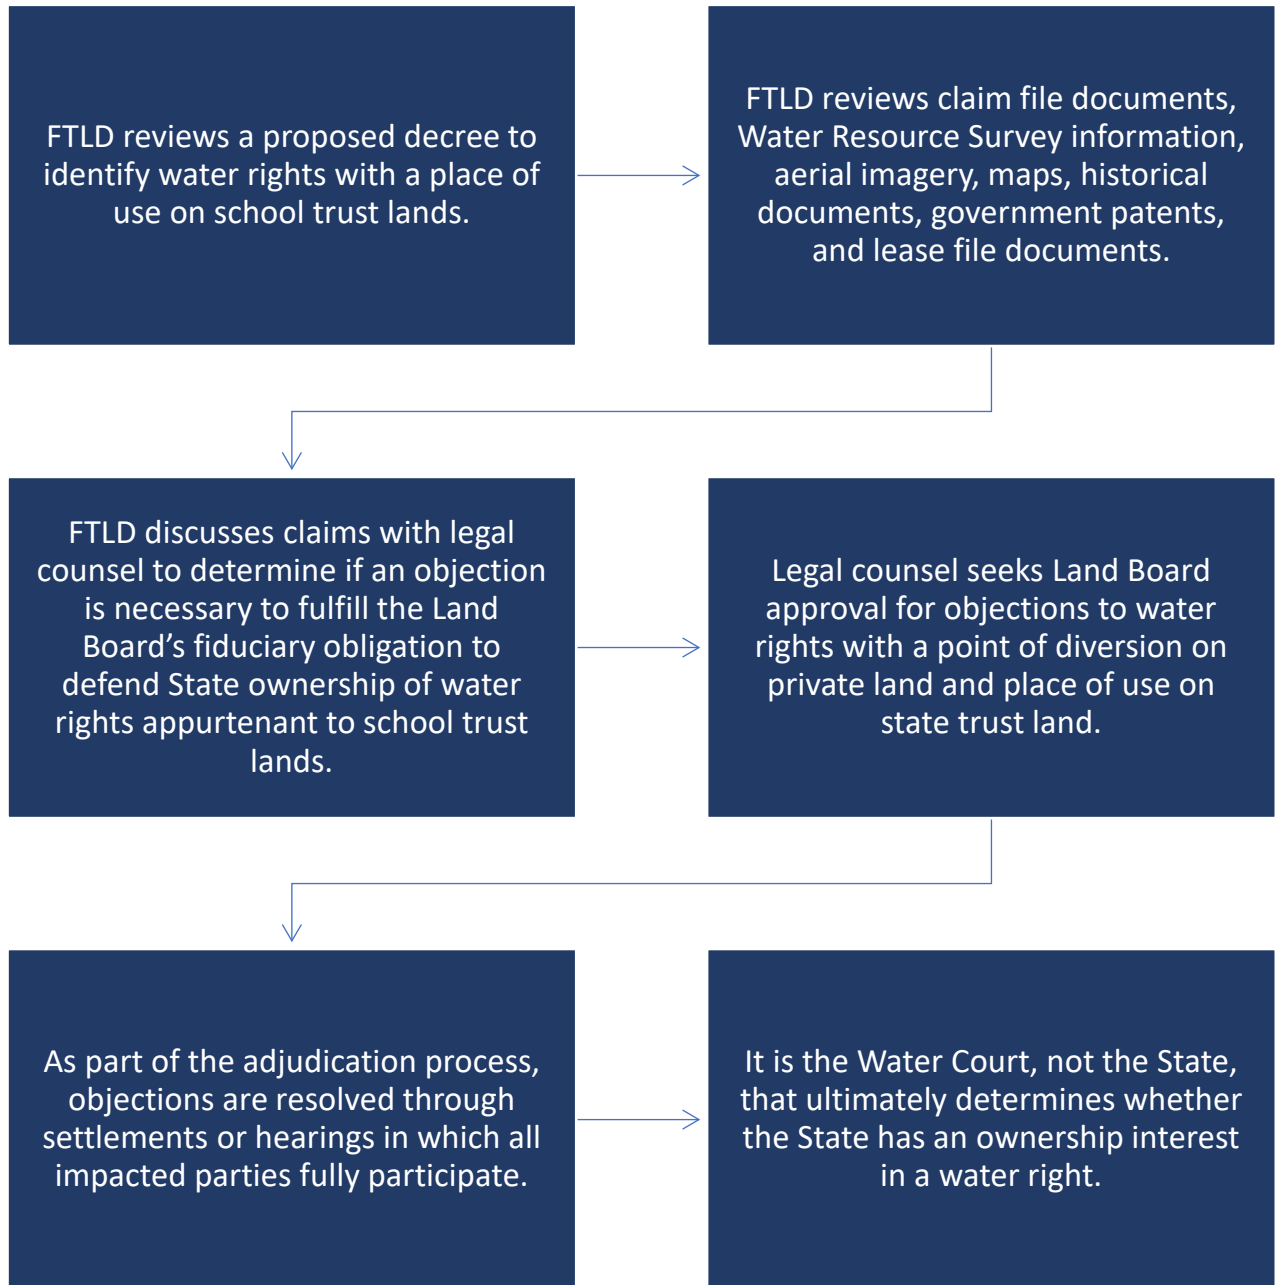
FTLD reviews a proposed decree to identify water rights with a place of use on school trust lands.

FTLD reviews claim file documents, Water Resource Survey information, aerial imagery, maps, historical documents, government patents, and lease file documents.

FTLD discusses claims with legal counsel to determine if an objection is necessary to fulfill the Land Board's fiduciary obligation to defend State ownership of water rights appurtenant to school trust lands.

Legal counsel seeks Land Board approval for objections to water rights with a point of diversion on private land and place of use on state trust land.

As part of the adjudication process, objections are resolved through settlements or hearings in which all impacted parties fully participate.

It is the Water Court, not the State, that ultimately determines whether the State has an ownership interest in a water right.